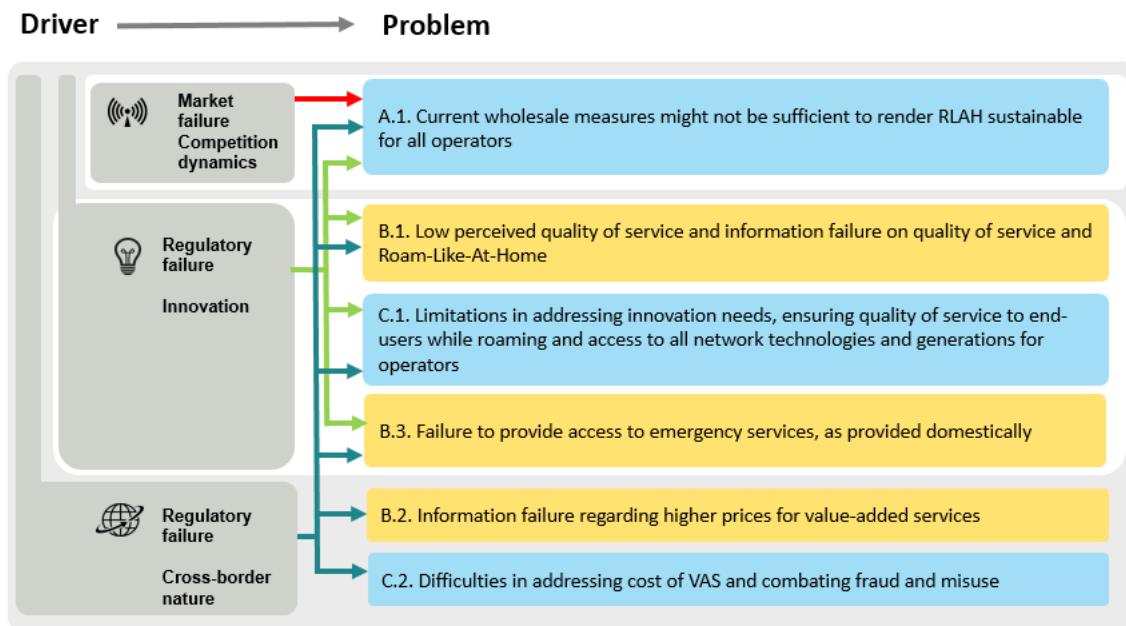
Driver

Problem

Market failure
Competition dynamics

A.1. Current wholesale measures might not be sufficient to render RLAH sustainable for all operators

Regulatory failure

Innovation

B.1. Low perceived quality of service and information failure on quality of service and Roam-Like-At-Home

C.1. Limitations in addressing innovation needs, ensuring quality of service to end-users while roaming and access to all network technologies and generations for operators

B.3. Failure to provide access to emergency services, as provided domestically

Regulatory failure

Cross-border nature

B.2. Information failure regarding higher prices for value-added services

C.2. Difficulties in addressing cost of VAS and combating fraud and misuse